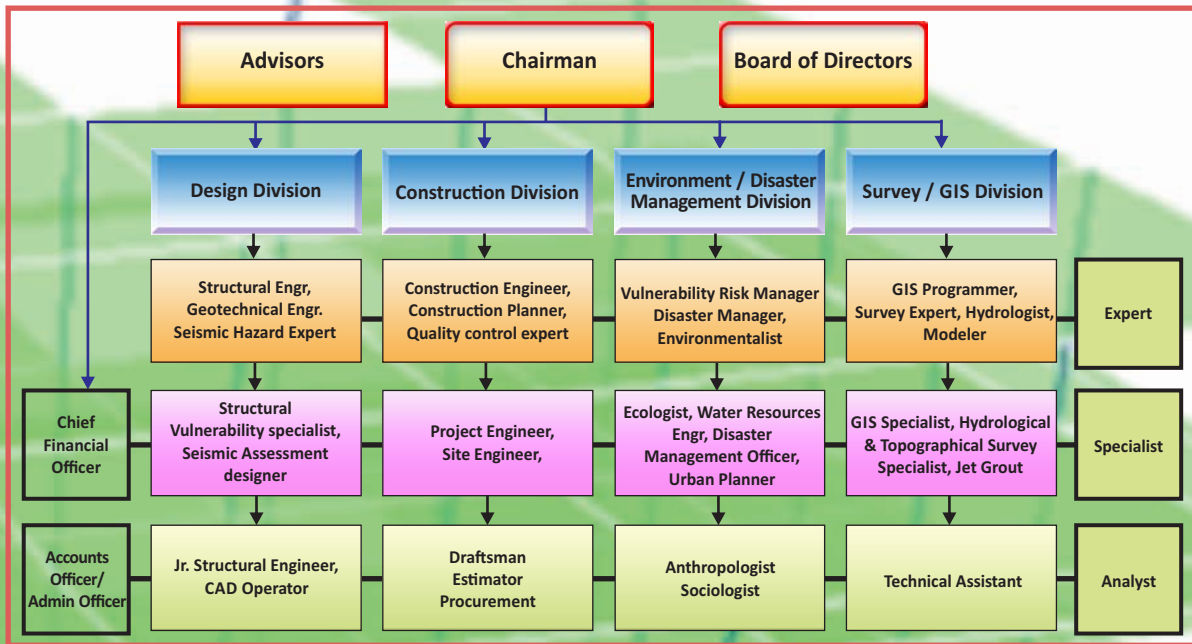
Advisors

Chairman

Board of Directors

Design Division

Construction Division

Environment / Disaster Management Division

Survey / GIS Division

Structural Engr, Geotechnical Engr. Seismic Hazard Expert

Construction Engineer, Construction Planner, Quality control expert

Vulnerability Risk Manager Disaster Manager, Environmentalist

GIS Programmer, Survey Expert, Hydrologist, Modeler

Expert

Chief Financial Officer

Structural Vulnerability specialist, Seismic Assessment designer

Project Engineer, Site Engineer,

Ecologist, Water Resources Engr, Disaster Management Officer, Urban Planner

GIS Specialist, Hydrological & Topographical Survey Specialist, Jet Grout

Specialist

Accounts Officer/ Admin Officer

Jr. Structural Engineer, CAD Operator

Draftsman Estimator Procurement

Anthropologist Sociologist

Technical Assistant

Analyst